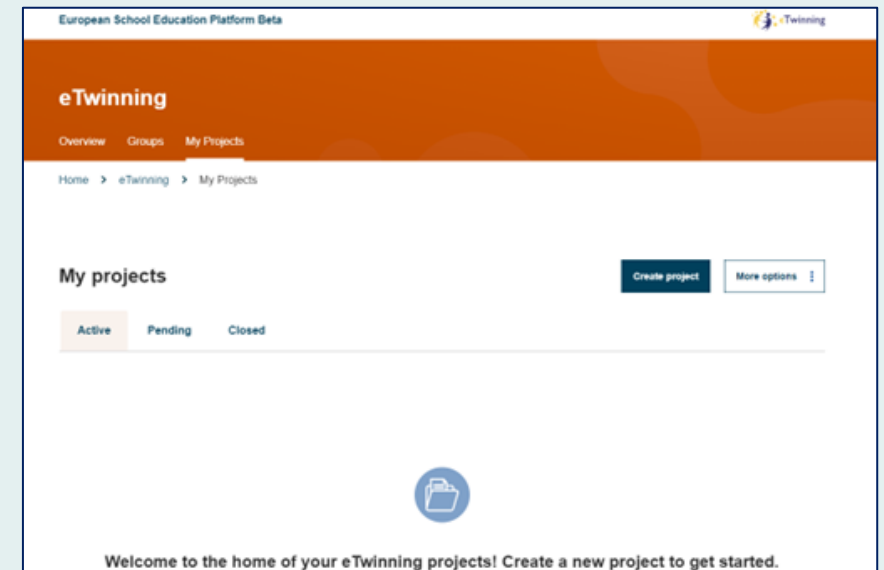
European School Education Platform Beta

eTwinning

eTwinning

Overview Groups My Projects

Home > eTwinning > My Projects

My projects

Create project

More options ⋮

Active Pending Closed

Welcome to the home of your eTwinning projects! Create a new project to get started.